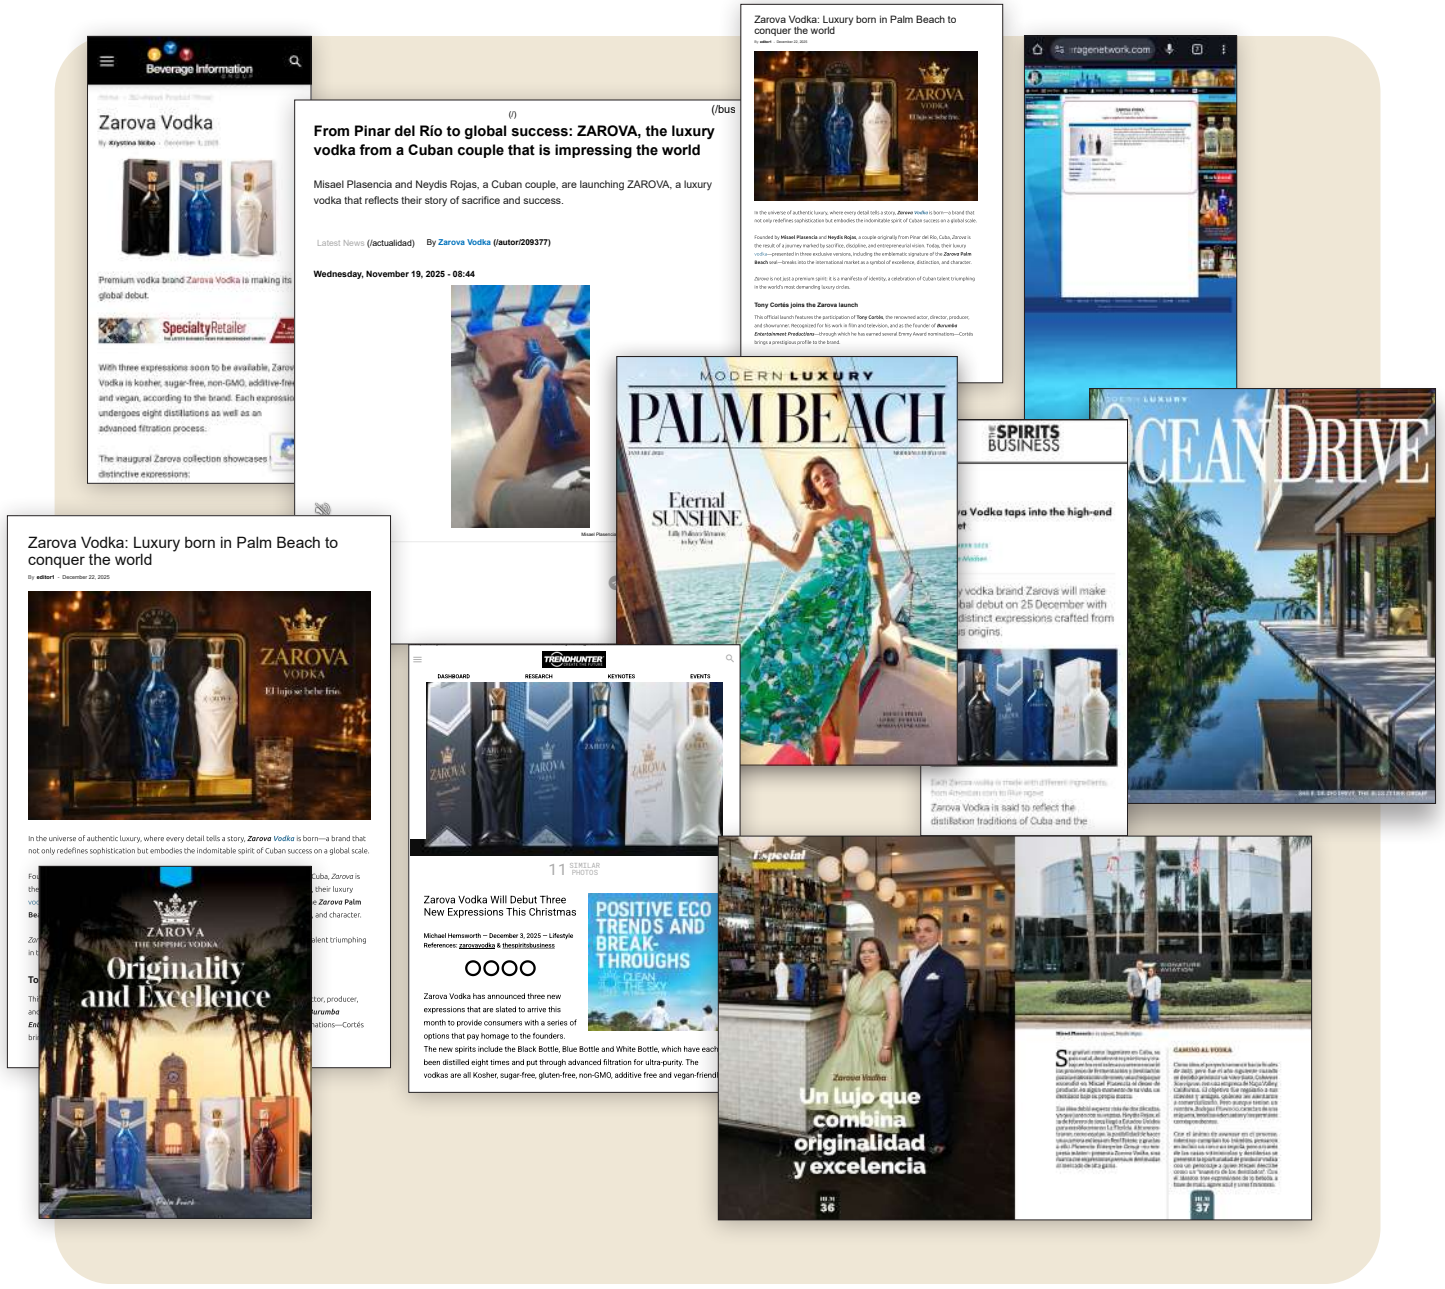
Beverage Information GROUP

Zarova Vodka

Premium vodka brand Zarova Vodka is making its global debut.

SpecialtyRetailer

With three expressions soon to be available, Zarova Vodka is kosher, sugar-free, non-GMO, additive-free and vegan, according to the brand. Each expression undergoes eight distillations as well as an advanced filtration process.

The inaugural Zarova collection showcases distinctive expressions.

(/bus

From Pinar del Río to global success: ZAROVA, the luxury vodka from a Cuban couple that is impressing the world

Misael Plasencia and Neydis Rojas, a Cuban couple, are launching ZAROVA, a luxury vodka that reflects their story of sacrifice and success.

Latest News (/actualidad) By Zarova Vodka (/autor/209377)

Wednesday, November 19, 2025 - 08:44

Zarova Vodka: Luxury born in Palm Beach to conquer the world

ZAROVA VODKA El lujo se bebe frío.

Tony Cortés joins the Zarova launch

ragenetwork.com

MODERN LUXURY PALM BEACH

Eternal SUNSHINE

SPIRITS BUSINESS

a Vodka taps into the high-end

y vodka brand Zarova will make bal debut on 25 December with distinct expressions crafted from s origins.

Zarova Vodka is said to reflect the distillation traditions of Cuba and the

OCEAN DRIVE

Zarova Vodka: Luxury born in Palm Beach to conquer the world

By editor1 - December 22, 2025

ZAROVA VODKA El lujo se bebe frío.

In the universe of authentic luxury, where every detail tells a story, Zarova Vodka is born—a brand that not only redefines sophistication but embodies the indomitable spirit of Cuban success on a global scale.

ZAROVA THE SIPPING VODKA Originality and Excellence

TRENDHUNTER

DASHBOARD RESEARCH KEYNOTES EVENTS

11 SIMILAR PHOTOS

Zarova Vodka Will Debut Three New Expressions This Christmas

Michael Hemsworth — December 3, 2025 — Lifestyle
References: zarovavodka & thespiritsbusiness

Zarova Vodka has announced three new expressions that are slated to arrive this month to provide consumers with a series of options that pay homage to the founders.

The new spirits include the Black Bottle, Blue Bottle and White Bottle, which have each been distilled eight times and put through advanced filtration for ultra-purity. The vodkas are all Kosher, sugar-free, gluten-free, non-GMO, additive free and vegan-friendl

POSITIVE ECO TRENDS AND BREAK-THROUGHS

Especial

Zarova Vodka

Un lujo que combina originalidad y excelencia

36

37